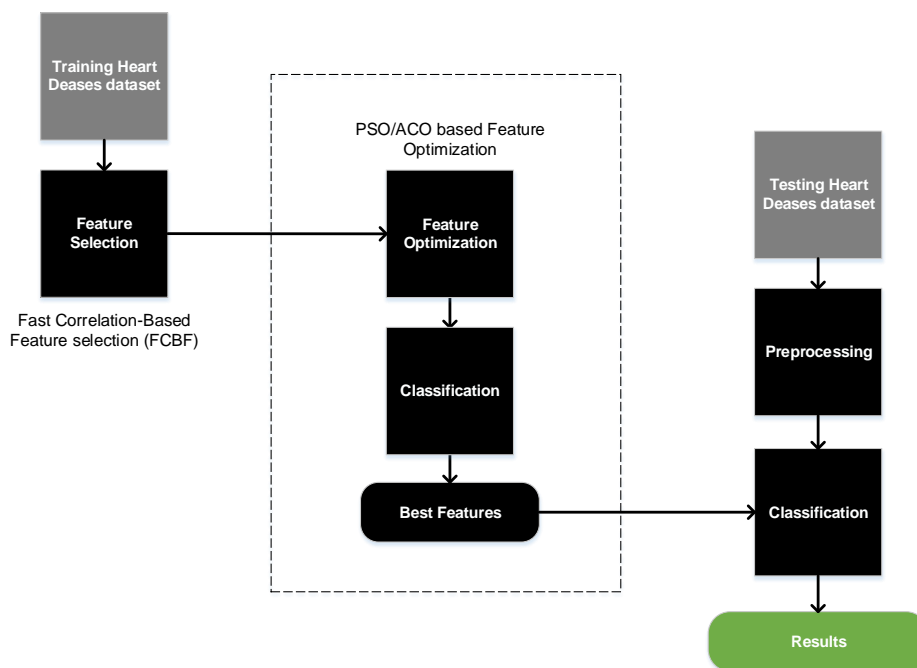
Training Heart Deases dataset

Feature Selection

Fast Correlation-Based Feature selection (FCBF)

PSO/ACO based Feature Optimization

Feature Optimization

Classification

Best Features

Testing Heart Deases dataset

Preprocessing

Classification

Results